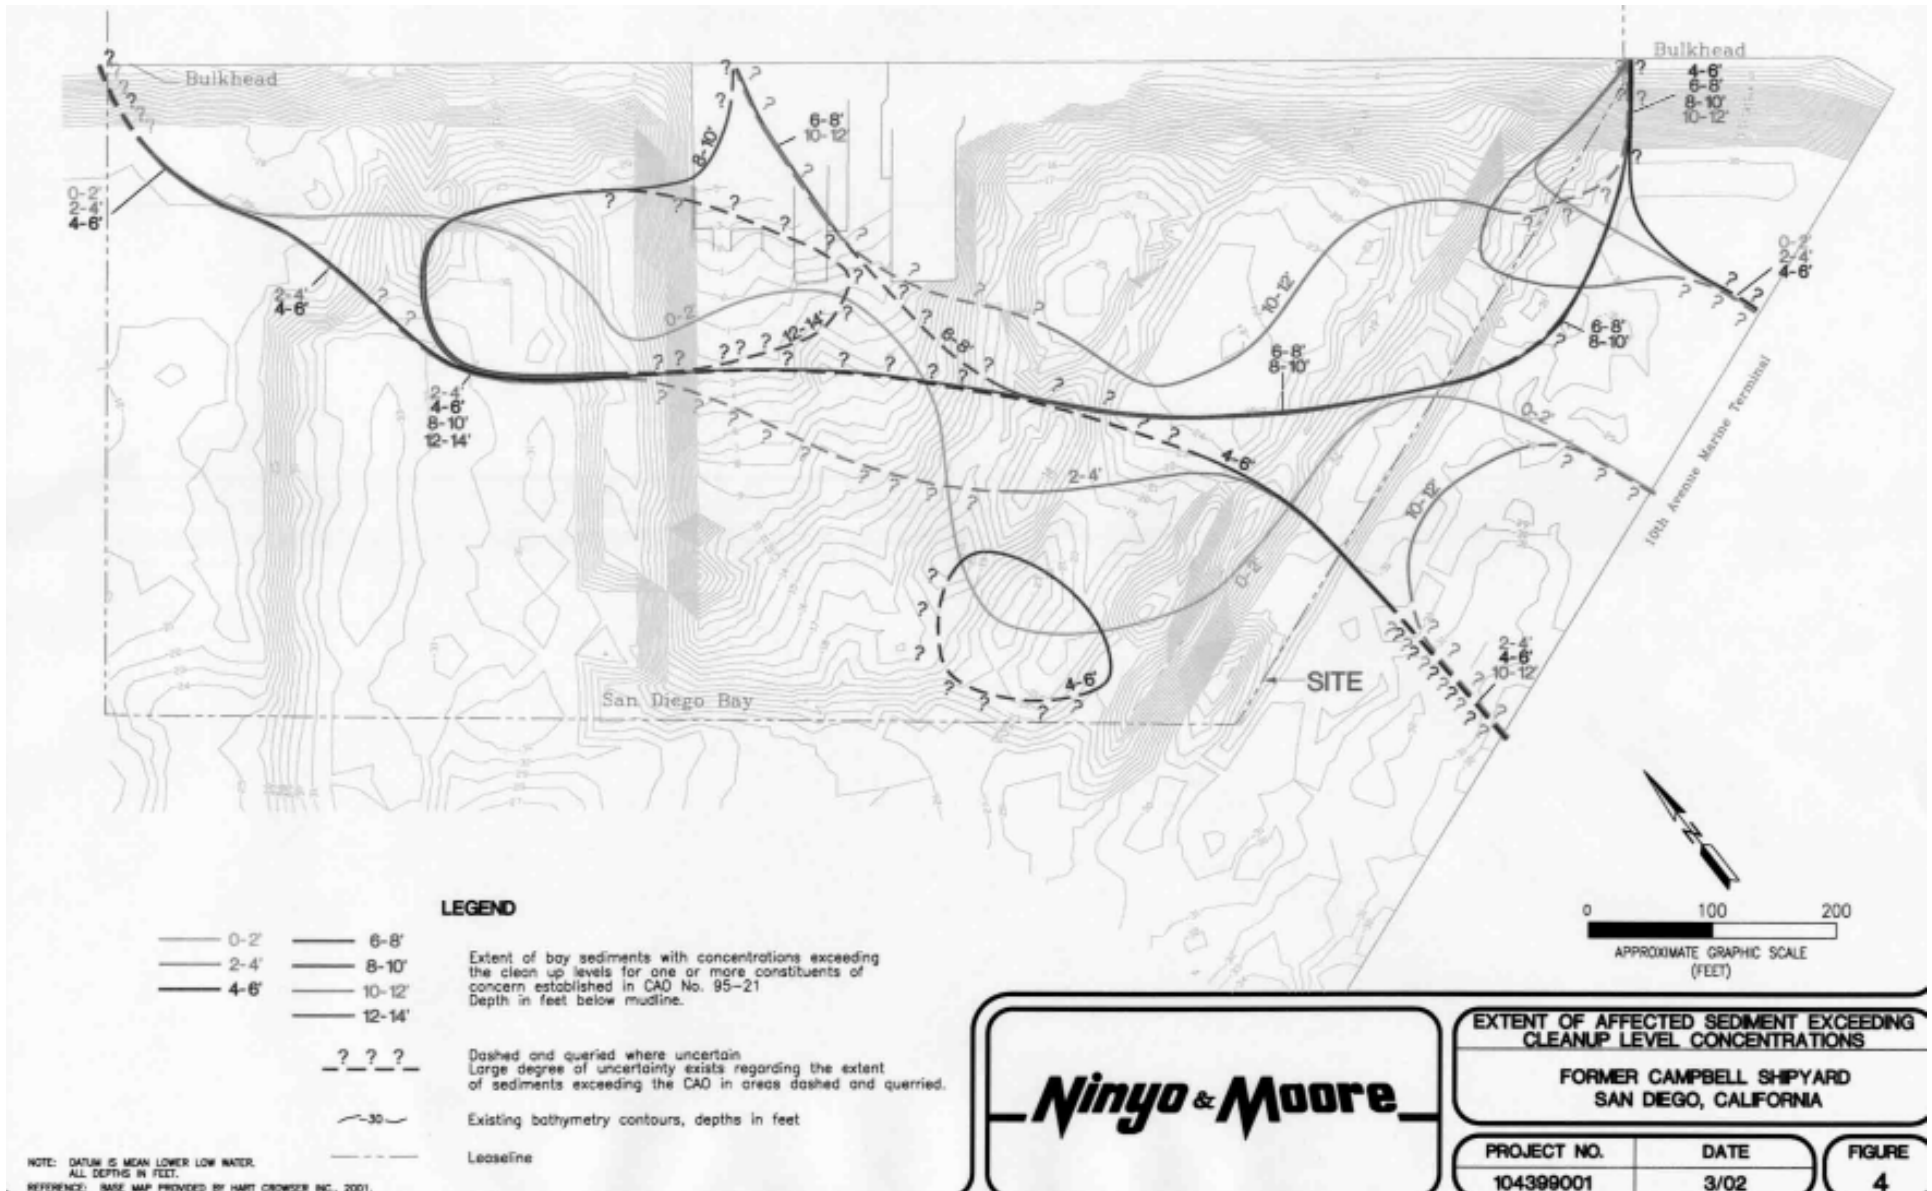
Bulkhead

Bulkhead

0-2'
2-4'
4-6'

6-8'
10-12'

8-10'

4-6'
6-8'
8-10'
10-12'

2-4'
4-6'

0-2'

12-14'

6-8'

10-12'

0-2'
2-4'
4-6'

6-8'
8-10'

6-8'
8-10'

2-4'
4-6'
8-10'
12-14'

0-2'

4-6'

2-4'

10th Avenue Marine Terminal

10-12'

0-2'

2-4'
4-6'
10-12'

4-6'

SITE

San Diego Bay

LEGEND

0-2'
2-4'
4-6'
6-8'
8-10'
10-12'
12-14'

Extent of bay sediments with concentrations exceeding the clean up levels for one or more constituents of concern established in CAO No. 95-21
Depth in feet below mudline.

? ? ?

Dashed and queried where uncertain
Large degree of uncertainty exists regarding the extent of sediments exceeding the CAO in areas dashed and querried.

30

Existing bathymetry contours, depths in feet

Leaseline

NOTE: DATUM IS MEAN LOWER LOW WATER.
ALL DEPTHS IN FEET.
REFERENCE: BASE MAP PROVIDED BY HART CROWSER INC., 2001.

N

0 100 200
APPROXIMATE GRAPHIC SCALE
(FEET)

Ninyo & Moore

EXTENT OF AFFECTED SEDIMENT EXCEEDING CLEANUP LEVEL CONCENTRATIONS

FORMER CAMPBELL SHIPYARD
SAN DIEGO, CALIFORNIA

| PROJECT NO. | DATE | FIGURE |
|---|---|---|
| 104399001 | 3/02 | 4 |